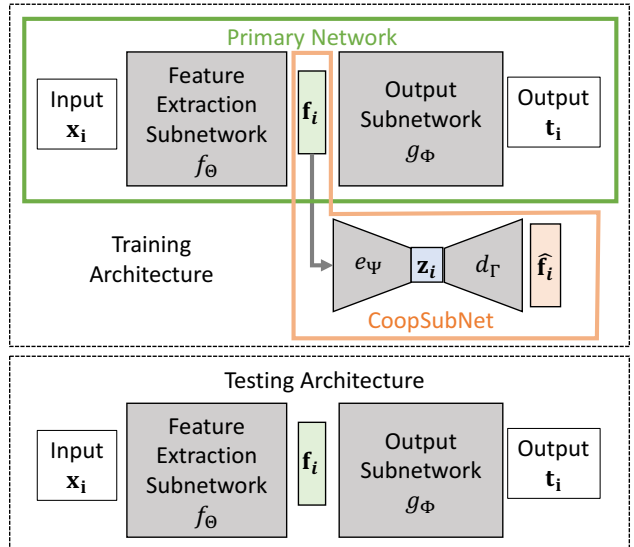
Primary Network

Input $\mathbf{x_i}$

Feature Extraction Subnetwork $f_\Theta$

$\mathbf{f}_i$

Output Subnetwork $g_\Phi$

Output $\mathbf{t_i}$

Training Architecture

$e_\Psi$

$\mathbf{z}_i$

$d_\Gamma$

$\hat{\mathbf{f}}_i$

CoopSubNet

Testing Architecture

Input $\mathbf{x_i}$

Feature Extraction Subnetwork $f_\Theta$

$\mathbf{f}_i$

Output Subnetwork $g_\Phi$

Output $\mathbf{t_i}$